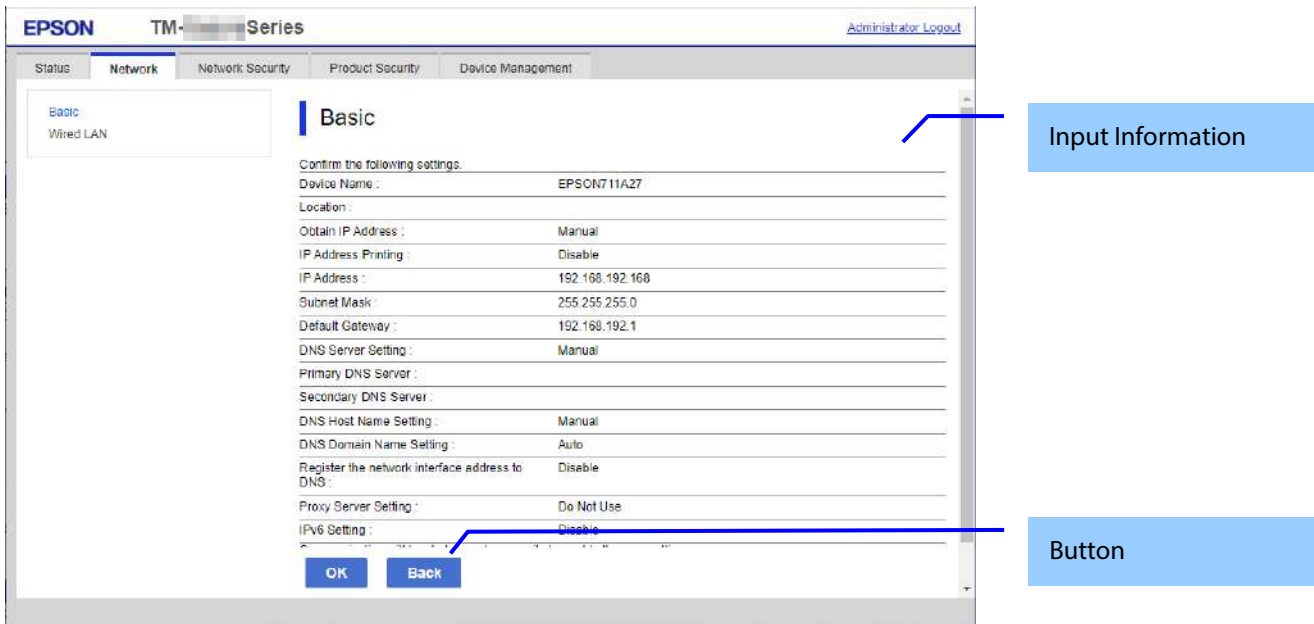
EPSON TM-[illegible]Series

Administrator Logout

Status Network Network Security Product Security Device Management

Basic
Wired LAN

Basic

Confirm the following settings.

| | |
|---|---|
| Device Name : | EPSON711A27 |
| Location : | |
| Obtain IP Address : | Manual |
| IP Address Printing : | Disable |
| IP Address : | 192.168.192.168 |
| Subnet Mask : | 255.255.255.0 |
| Default Gateway : | 192.168.192.1 |
| DNS Server Setting : | Manual |
| Primary DNS Server : | |
| Secondary DNS Server : | |
| DNS Host Name Setting : | Manual |
| DNS Domain Name Setting : | Auto |
| Register the network interface address to DNS : | Disable |
| Proxy Server Setting : | Do Not Use |
| IPv6 Setting : | Disable |

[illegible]

OK Back

Input Information

Button